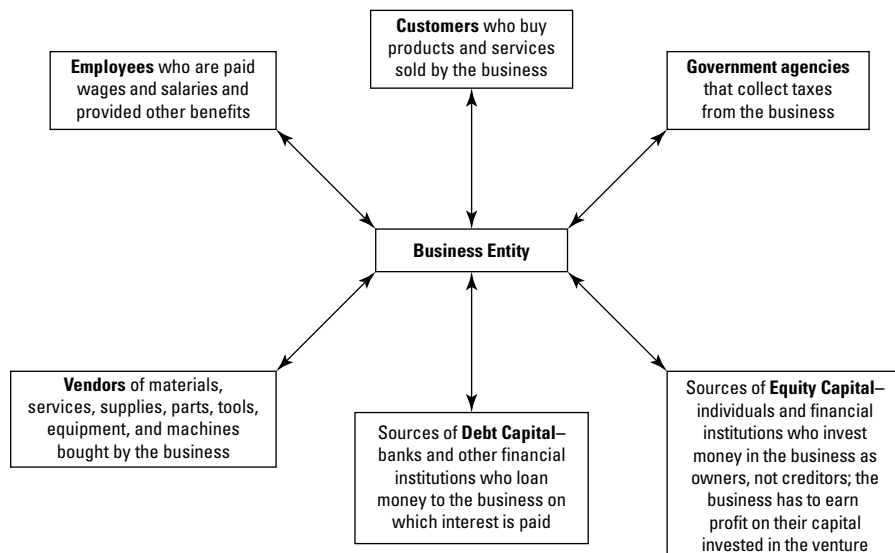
Customers who buy products and services sold by the business

Employees who are paid wages and salaries and provided other benefits

Government agencies that collect taxes from the business

Business Entity

Vendors of materials, services, supplies, parts, tools, equipment, and machines bought by the business

Sources of Debt Capital– banks and other financial institutions who loan money to the business on which interest is paid

Sources of Equity Capital– individuals and financial institutions who invest money in the business as owners, not creditors; the business has to earn profit on their capital invested in the venture